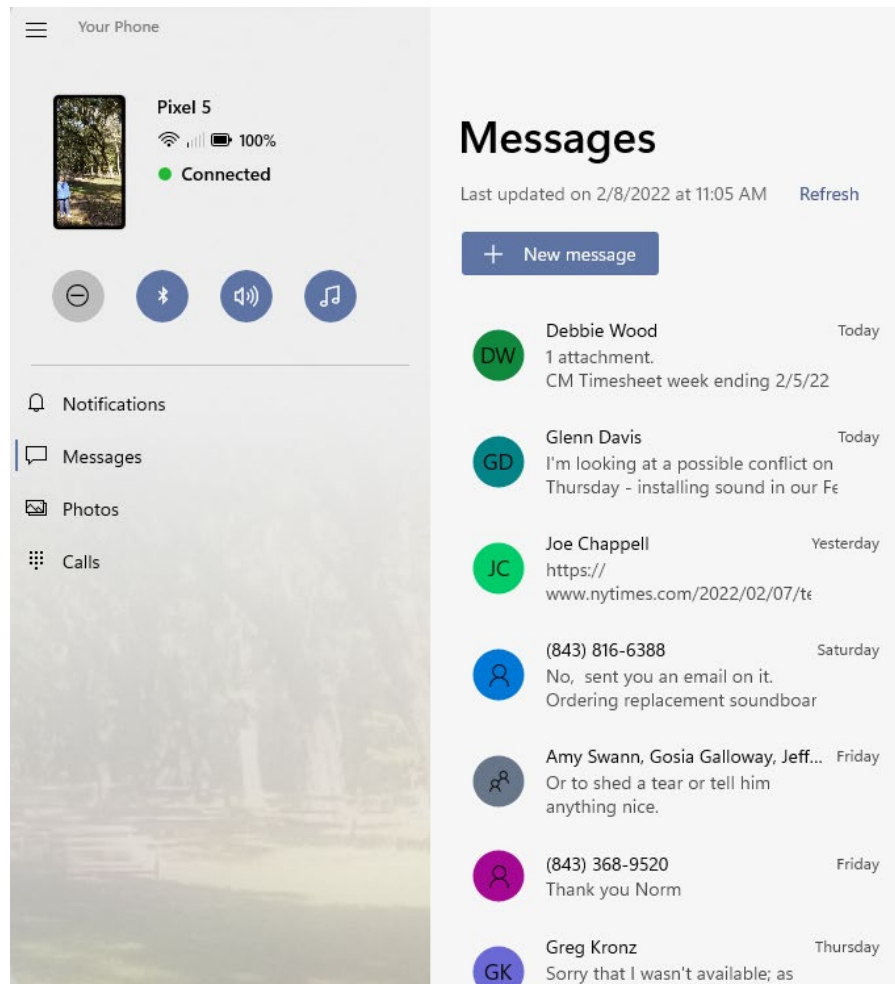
Your Phone

Pixel 5
100%
Connected

Notifications
Messages
Photos
Calls

Messages

Last updated on 2/8/2022 at 11:05 AM Refresh

+ New message

DW
Debbie Wood
Today
1 attachment.
CM Timesheet week ending 2/5/22

GD
Glenn Davis
Today
I'm looking at a possible conflict on Thursday - installing sound in our Fe

JC
Joe Chappell
Yesterday
https://www.nytimes.com/2022/02/07/te

(843) 816-6388
Saturday
No, sent you an email on it. Ordering replacement soundboar

Amy Swann, Gosia Galloway, Jeff...
Friday
Or to shed a tear or tell him anything nice.

(843) 368-9520
Friday
Thank you Norm

GK
Greg Kronz
Thursday
Sorry that I wasn't available; as